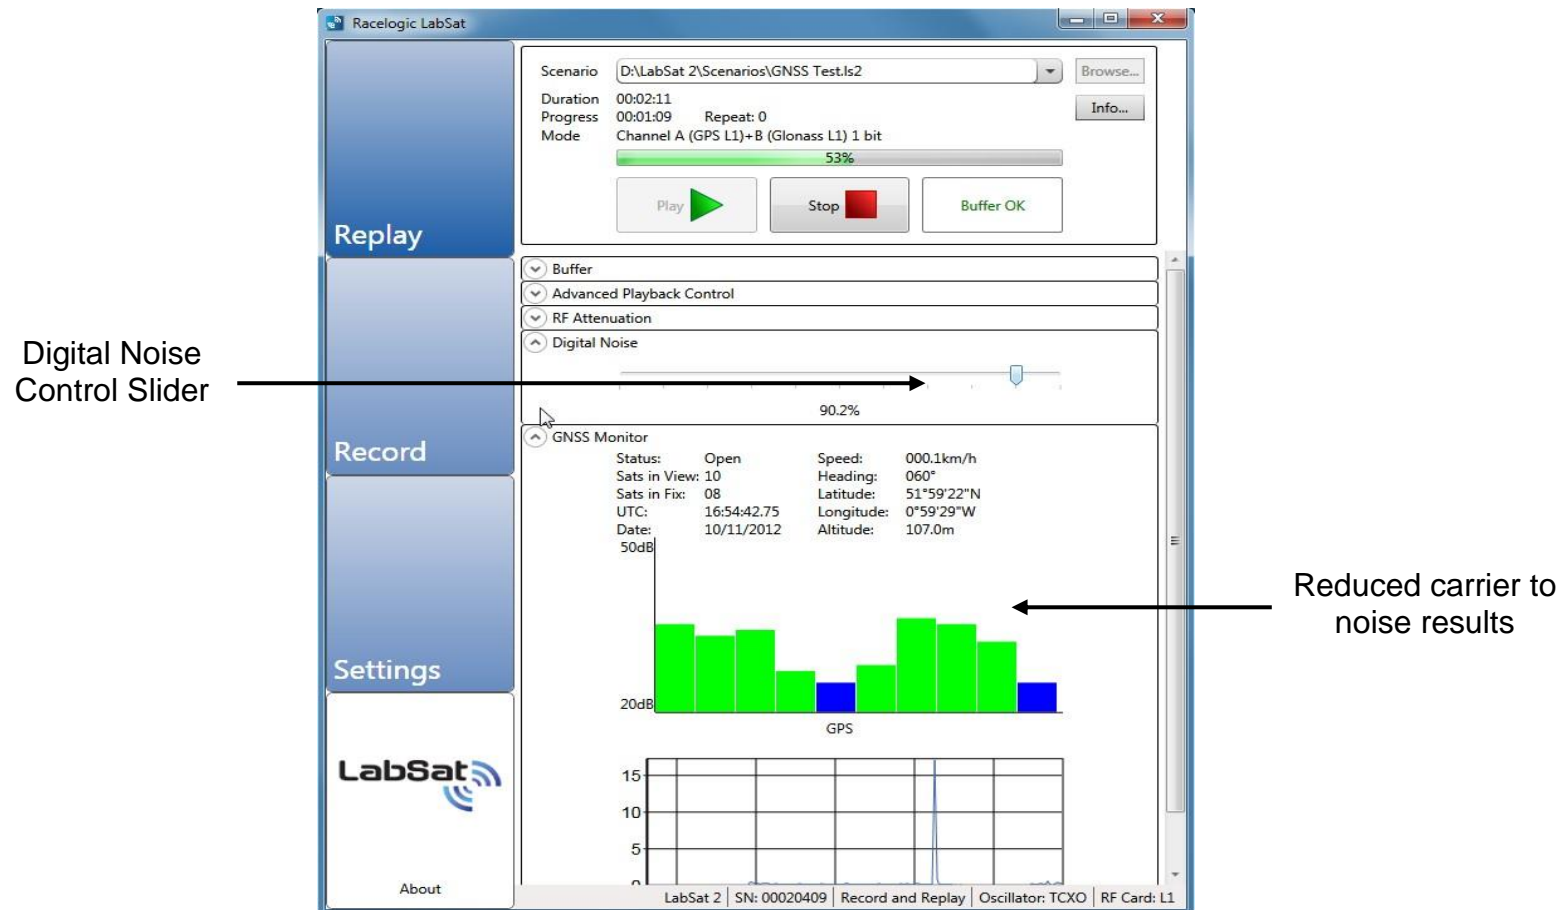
Racelogic LabSat

Replay

Record

Settings

LabSat

About

Scenario D:\LabSat 2\Scenarios\GNSS Test.ls2 Browse...

Duration 00:02:11 Info...

Progress 00:01:09 Repeat: 0

Mode Channel A (GPS L1)+B (Glonass L1) 1 bit

53%

Play

Stop

Buffer OK

Buffer

Advanced Playback Control

RF Attenuation

Digital Noise

90.2%

Digital Noise Control Slider

GNSS Monitor

Status: Open

Sats in View: 10

Sats in Fix: 08

UTC: 16:54:42.75

Date: 10/11/2012

Speed: 000.1km/h

Heading: 060°

Latitude: 51°59'22"N

Longitude: 0°59'29"W

Altitude: 107.0m

50dB

20dB

GPS

Reduced carrier to noise results

15

10

5

0

LabSat 2 | SN: 00020409 | Record and Replay | Oscillator: TCXO | RF Card: L1